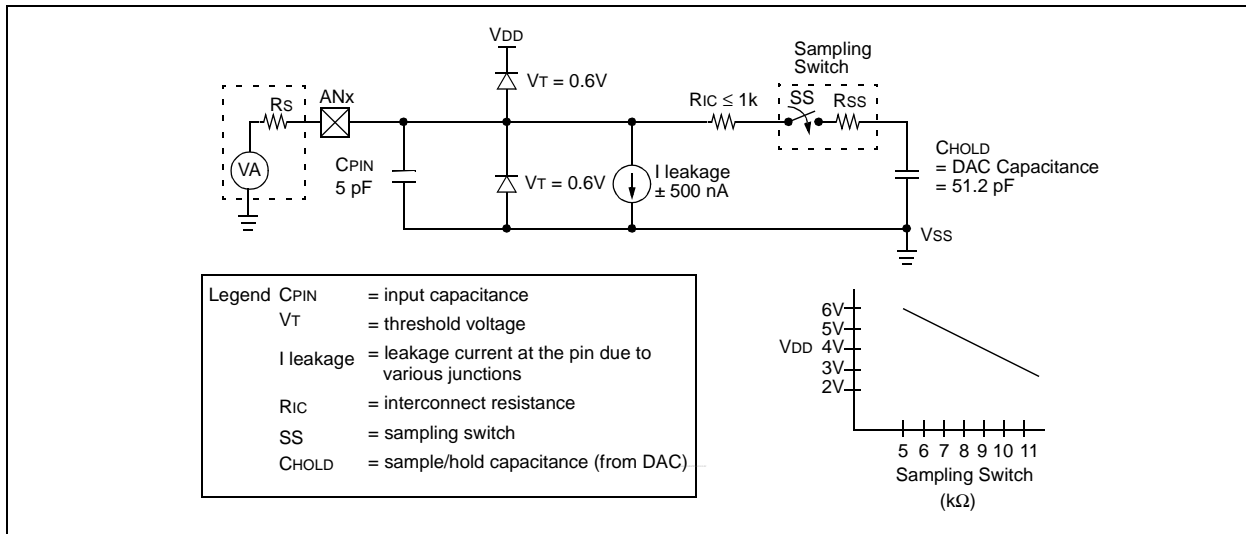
VDD

Sampling Switch

RS

ANx

VT = 0.6V

RIC ≤ 1k

SS

RSS

VA

CPIN
5 pF

VT = 0.6V

I leakage
± 500 nA

CHOLD
= DAC Capacitance
= 51.2 pF

VSS

| Legend | | |
|---|---|---|
| | CPIN | = input capacitance |
| | VT | = threshold voltage |
| | I leakage | = leakage current at the pin due to various junctions |
| | RIC | = interconnect resistance |
| | SS | = sampling switch |
| | CHOLD | = sample/hold capacitance (from DAC) |

6V
5V
VDD 4V
3V
2V

5 6 7 8 9 10 11
Sampling Switch
(kΩ)